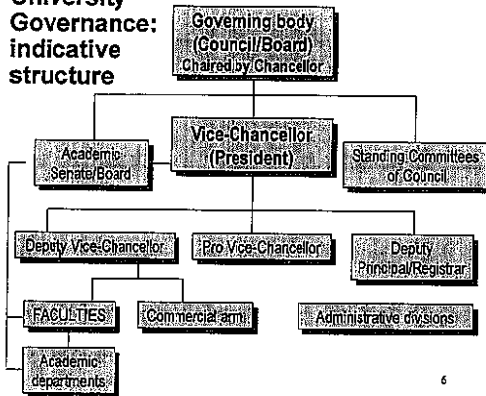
University Governance: indicative structure

Governing body (Council/Board) Chaired by Chancellor

Vice-Chancellor (President)

Academic Senate/Board

Standing Committees of Council

Deputy Vice-Chancellor

Pro Vice-Chancellor

Deputy Principal/Registrar

FACULTIES

Commercial arm

Administrative divisions

Academic departments

6